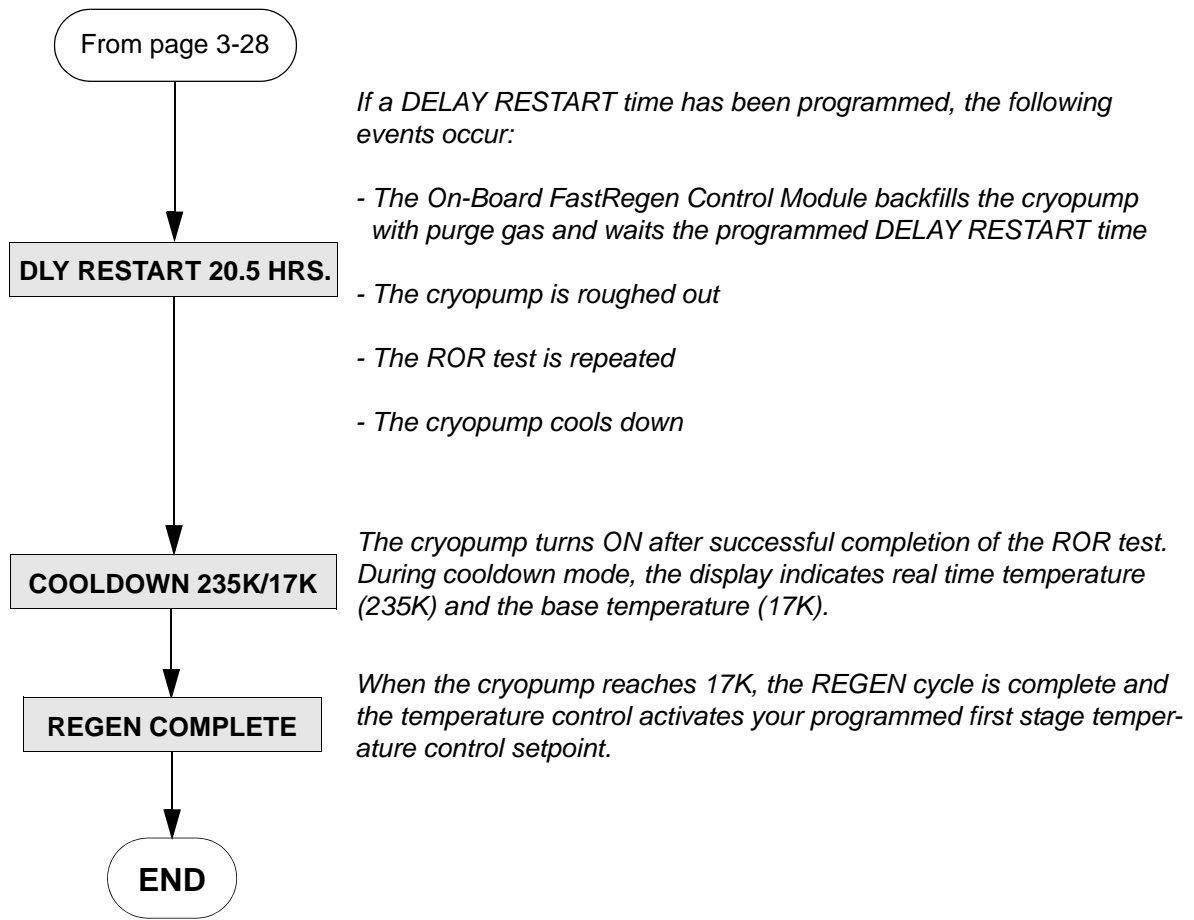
From page 3-28

If a DELAY RESTART time has been programmed, the following events occur:

- The On-Board FastRegen Control Module backfills the cryopump with purge gas and waits the programmed DELAY RESTART time

DLY RESTART 20.5 HRS.

- The cryopump is roughed out

- The ROR test is repeated

- The cryopump cools down

COOLDOWN 235K/17K

The cryopump turns ON after successful completion of the ROR test. During cooldown mode, the display indicates real time temperature (235K) and the base temperature (17K).

REGEN COMPLETE

When the cryopump reaches 17K, the REGEN cycle is complete and the temperature control activates your programmed first stage temperature control setpoint.

END